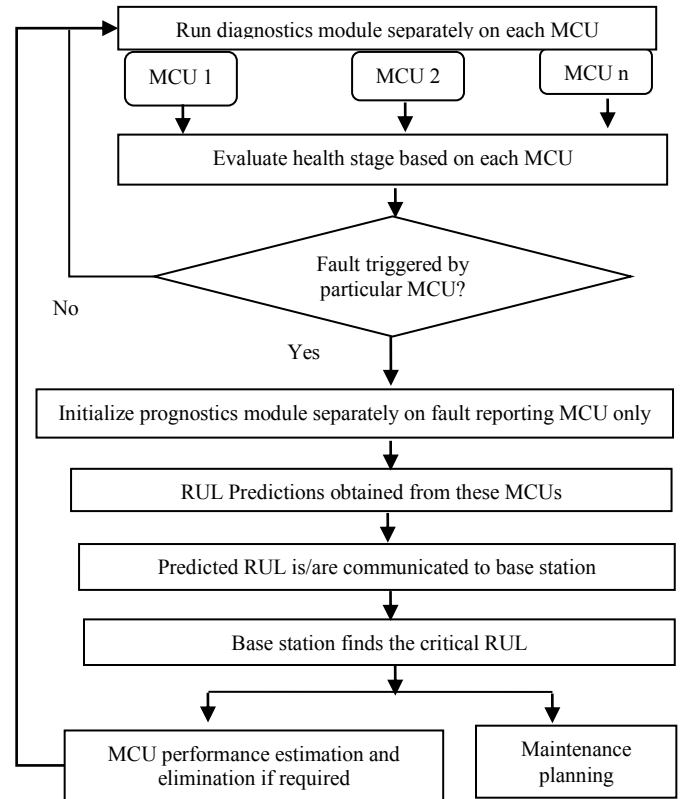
Run diagnostics module separately on each MCU

MCU 1

MCU 2

MCU n

Evaluate health stage based on each MCU

Fault triggered by particular MCU?

No

Yes

Initialize prognostics module separately on fault reporting MCU only

RUL Predictions obtained from these MCUs

Predicted RUL is/are communicated to base station

Base station finds the critical RUL

MCU performance estimation and elimination if required

Maintenance planning